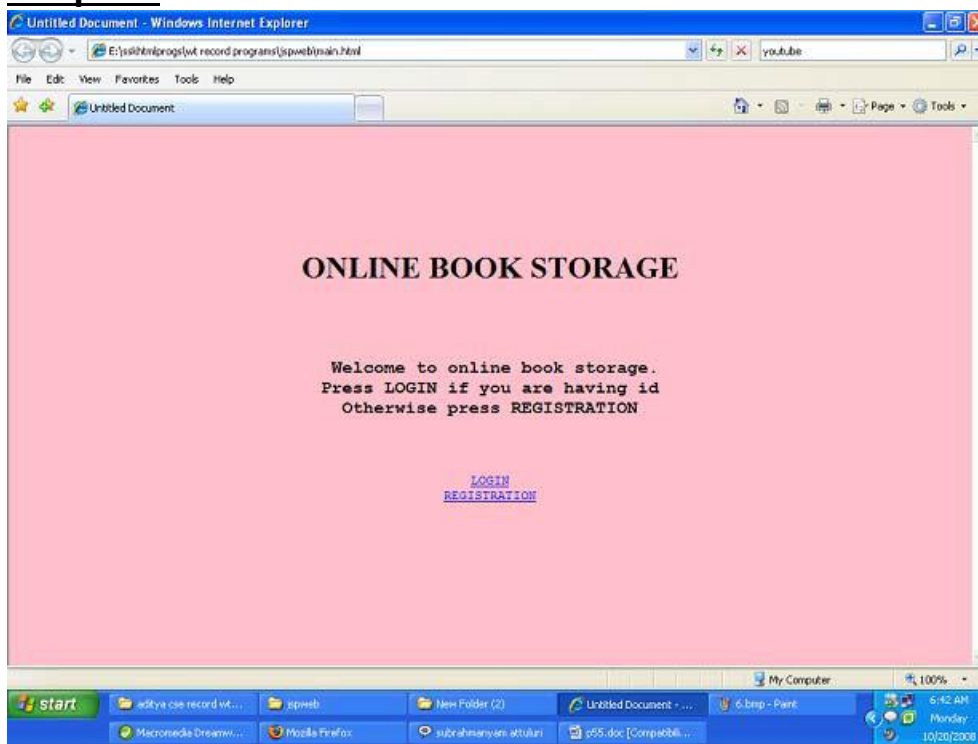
Untitled Document - Windows Internet Explorer

E:\sskhtmlprogs\wt record programs\jspweb\main.html

youtube

File Edit View Favorites Tools Help

Untitled Document

Page Tools

ONLINE BOOK STORAGE

Welcome to online book storage.
Press LOGIN if you are having id
Otherwise press REGISTRATION

LOGIN
REGISTRATION

My Computer

100%

start

aditya cse record wt...

jspweb

New Folder (2)

Untitled Document - ...

6.bmp - Paint

Macromedia Dreamw...

Mozilla Firefox

subrahmanyam attuluri

p55.doc [Compatibili...

6:42 AM
Monday
10/20/2008